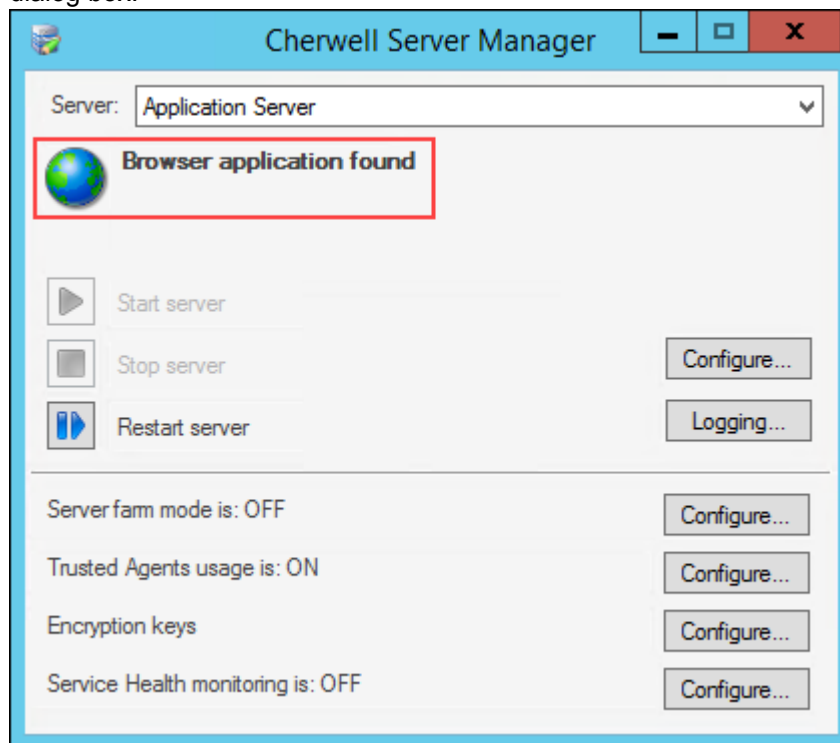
Cherwell Server Manager

Server: Application Server

Browser application found

Start server

Stop server

Configure...

Restart server

Logging...

Server farm mode is: OFF

Configure...

Trusted Agents usage is: ON

Configure...

Encryption keys

Configure...

Service Health monitoring is: OFF

Configure...